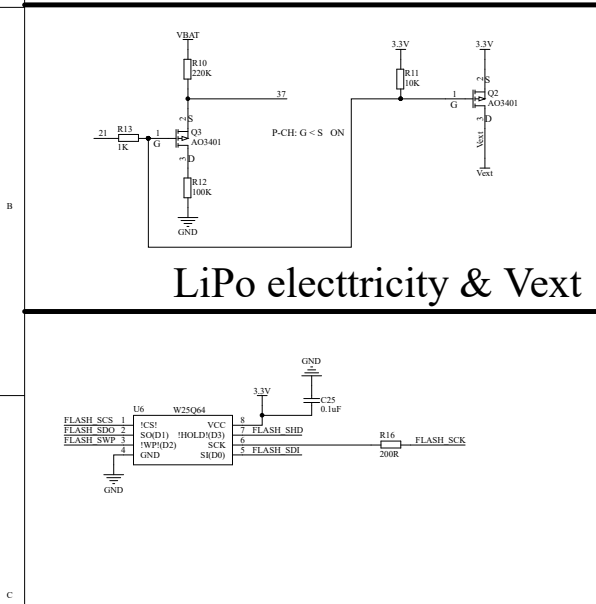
B

VBAT

R10
220K

37

21 R13
1K

1
G

2
S
Q3
AO3401
3
D

R12
100K

GND

P-CH: G < S ON

3.3V

R11
10K

1
G

3.3V

2
S
Q2
AO3401
3
D

Vext

Vext

LiPo electtricity & Vext

GND

3.3V

C25
0.1uF

U6 W25Q64

FLASH_SCS 1 !CS!
FLASH_SDO 2 SO(D1)
FLASH_SWP 3 !WP!(D2)
4 GND

VCC 8
!HOLD!(D3) 7 FLASH_SHD
SCK 6
SI(D0) 5 FLASH_SDI

R16
200R

FLASH_SCK

GND

C